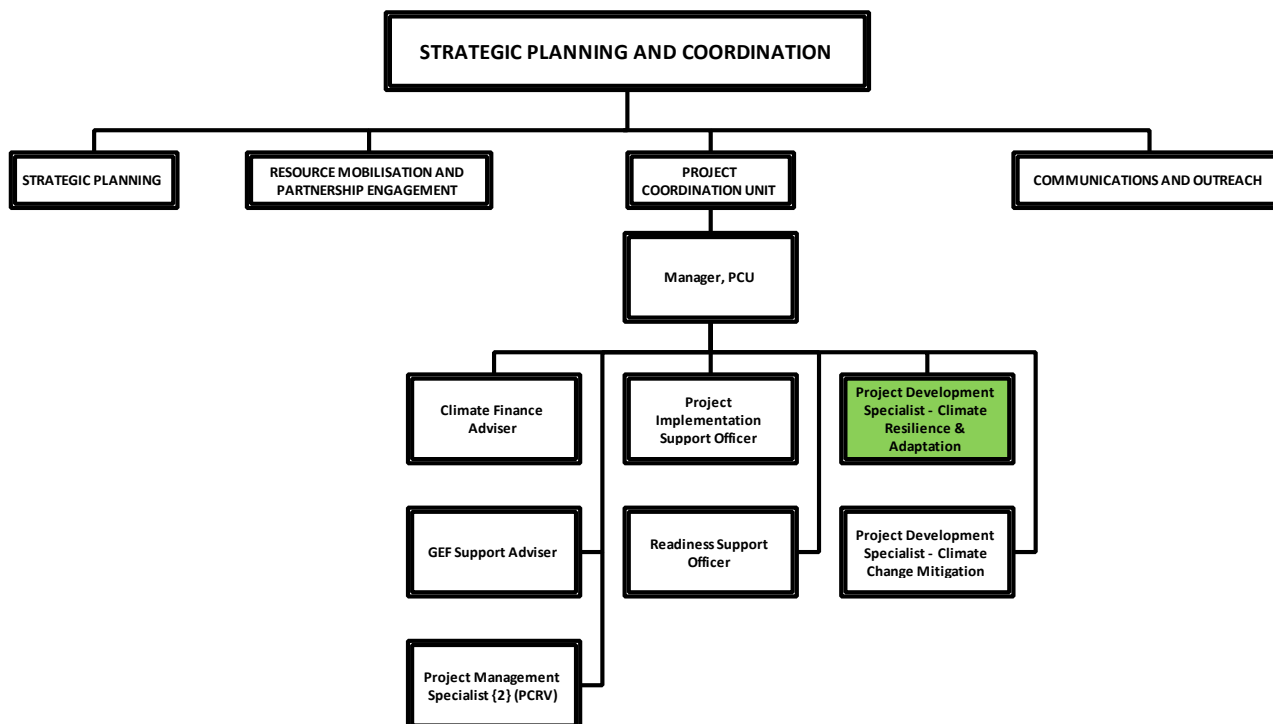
STRATEGIC PLANNING AND COORDINATION

STRATEGIC PLANNING

RESOURCE MOBILISATION AND PARTNERSHIP ENGAGEMENT

PROJECT COORDINATION UNIT

COMMUNICATIONS AND OUTREACH

Manager, PCU

Climate Finance Adviser

Project Implementation Support Officer

Project Development Specialist - Climate Resilience & Adaptation

GEF Support Adviser

Readiness Support Officer

Project Development Specialist - Climate Change Mitigation

Project Management Specialist {2} (PCRV)